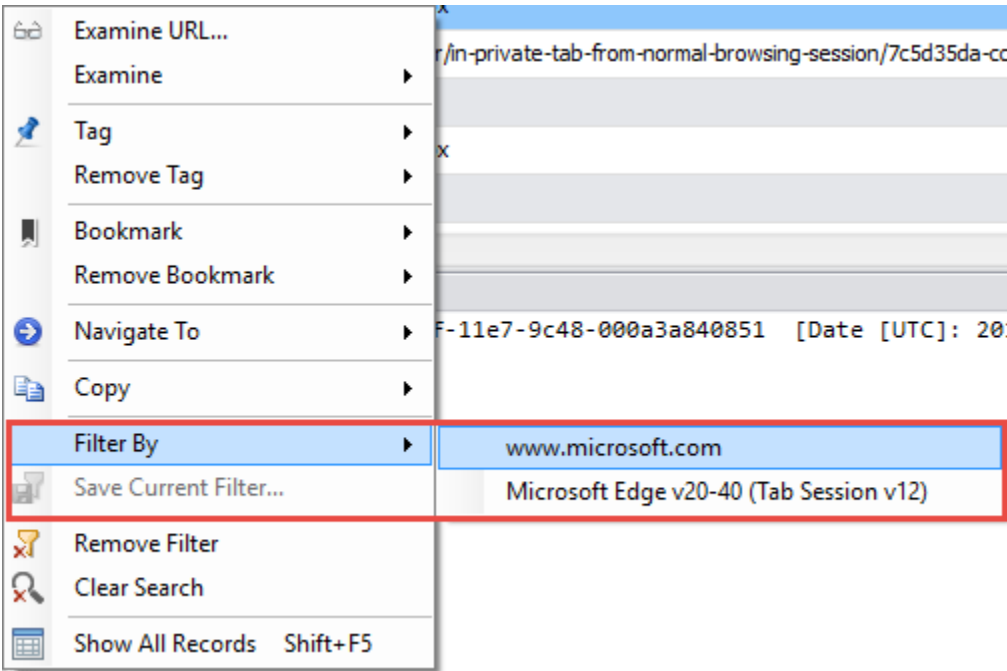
x
r/in-private-tab-from-normal-browsing-session/7c5d35da-c
x
F-11e7-9c48-000a3a840851 [Date [UTC]: 20

Examine URL...
Examine
Tag
Remove Tag
Bookmark
Remove Bookmark
Navigate To
Copy
Filter By
Save Current Filter...
Remove Filter
Clear Search
Show All Records Shift+F5

www.microsoft.com
Microsoft Edge v20-40 (Tab Session v12)